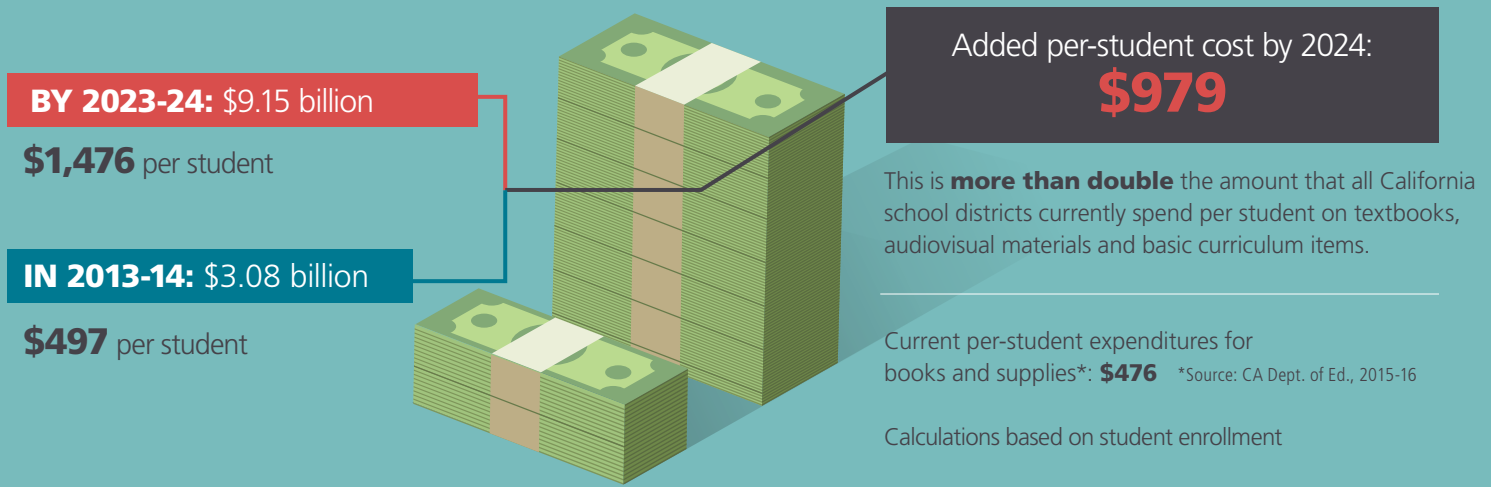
BY 2023-24: \$9.15 billion

\$1,476 per student

IN 2013-14: \$3.08 billion

\$497 per student

Added per-student cost by 2024:
\$979

This is more than double the amount that all California school districts currently spend per student on textbooks, audiovisual materials and basic curriculum items.

Current per-student expenditures for books and supplies*: \$476 *Source: CA Dept. of Ed., 2015-16

Calculations based on student enrollment